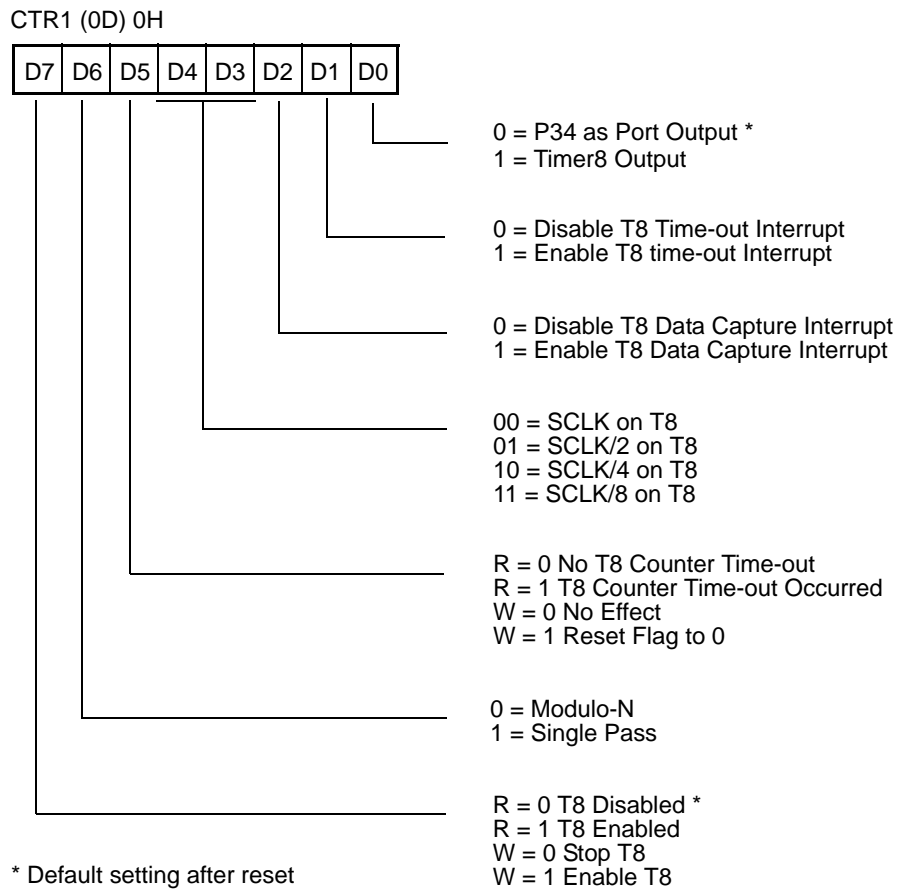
CTR1 (0D) 0H

| D7 | D6 | D5 | D4 | D3 | D2 | D1 | D0 |
|---|---|---|---|---|---|---|---|

0 = P34 as Port Output *
1 = Timer8 Output

0 = Disable T8 Time-out Interrupt
1 = Enable T8 time-out Interrupt

0 = Disable T8 Data Capture Interrupt
1 = Enable T8 Data Capture Interrupt

00 = SCLK on T8
01 = SCLK/2 on T8
10 = SCLK/4 on T8
11 = SCLK/8 on T8

R = 0 No T8 Counter Time-out
R = 1 T8 Counter Time-out Occurred
W = 0 No Effect
W = 1 Reset Flag to 0

0 = Modulo-N
1 = Single Pass

R = 0 T8 Disabled *
R = 1 T8 Enabled
W = 0 Stop T8
W = 1 Enable T8

* Default setting after reset